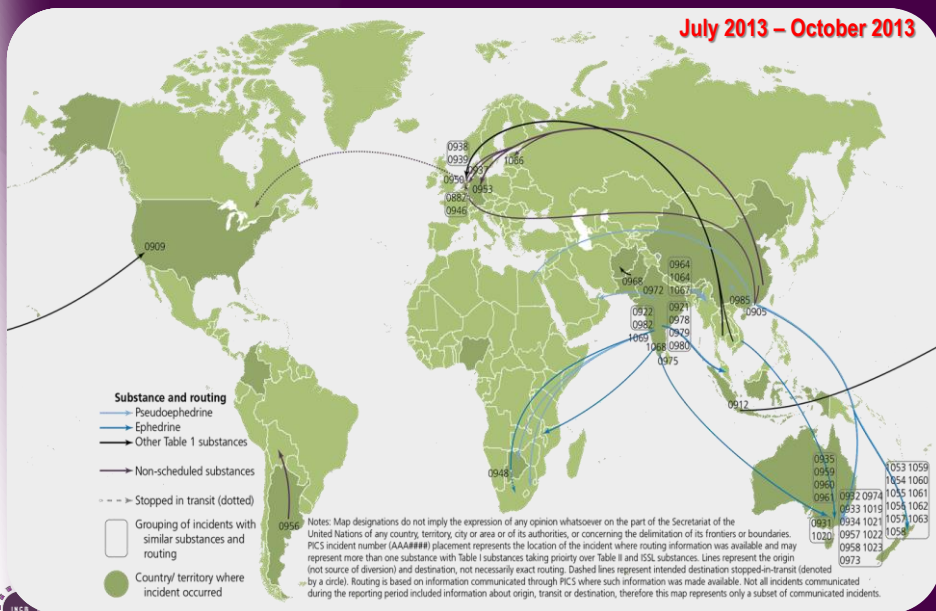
July 2013 – October 2013

0938
0939
0950
0937
1066
0953
0882
0946
0909
0964
1064
1067
0968
0972
0921
0922
0978
0982
0979
1069
1068
0980
0975
0985
0905
0912
0935
0959
0960
0961
0932
0974
0933
1019
0934
1021
0957
1022
0958
1023
0973
0931
1020
1053
1059
1054
1060
1055
1061
1056
1062
1057
1063
1058
0948
0956

Substance and routing
Pseudoephedrine
Ephedrine
Other Table 1 substances
Non-scheduled substances
Stopped in transit (dotted)
Grouping of incidents with similar substances and routing
Country/ territory where incident occurred

Notes: Map designations do not imply the expression of any opinion whatsoever on the part of the Secretariat of the United Nations of any country, territory, city or area or of its authorities, or concerning the delimitation of its frontiers or boundaries. PICS incident number (AAA####) placement represents the location of the incident where routing information was available and may represent more than one substance with Table I substances taking priority over Table II and ISSL substances. Lines represent the origin (not source of diversion) and destination, not necessarily exact routing. Dashed lines represent intended destination stopped-in-transit (denoted by a circle). Routing is based on information communicated through PICS where such information was made available. Not all incidents communicated during the reporting period included information about origin, transit or destination, therefore this map represents only a subset of communicated incidents.

INCB